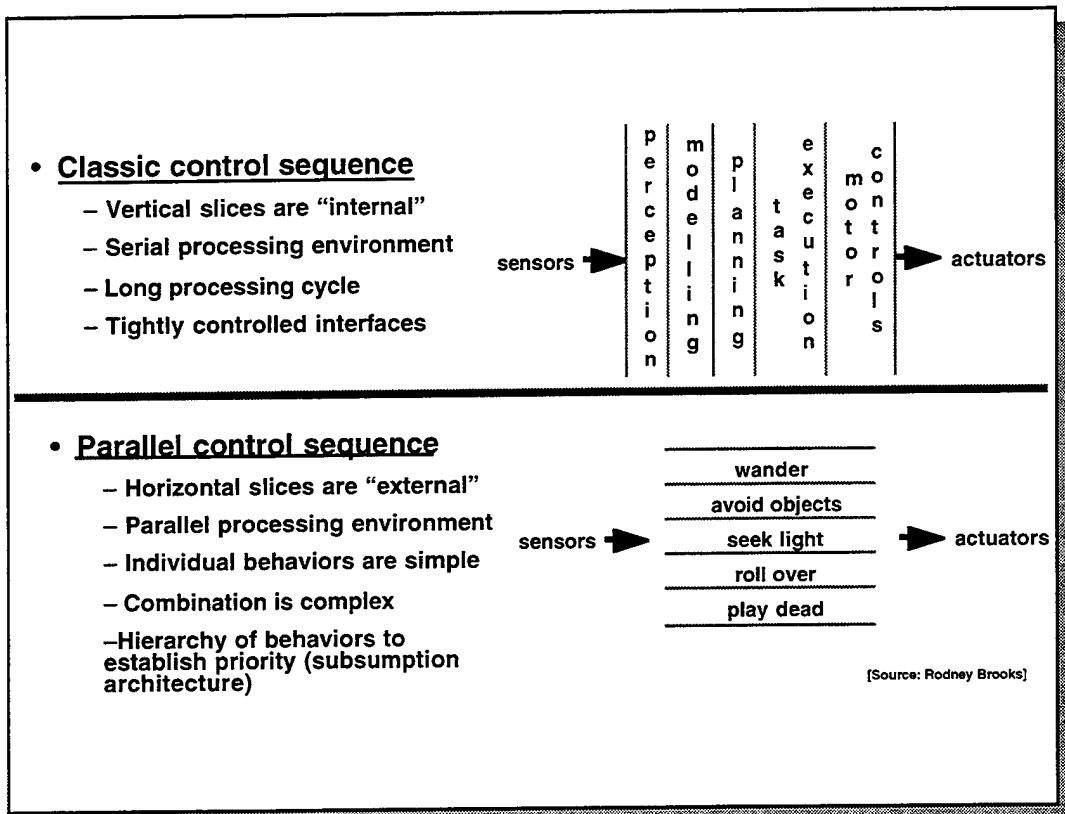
• Classic control sequence

– Vertical slices are "internal"

– Serial processing environment

– Long processing cycle

– Tightly controlled interfaces

sensors

perception

modelling

planning

task

execution

motor

controls

actuators

• Parallel control sequence

– Horizontal slices are "external"

– Parallel processing environment

– Individual behaviors are simple

– Combination is complex

–Hierarchy of behaviors to establish priority (subsumption architecture)

sensors

wander

avoid objects

seek light

roll over

play dead

actuators

[Source: Rodney Brooks]